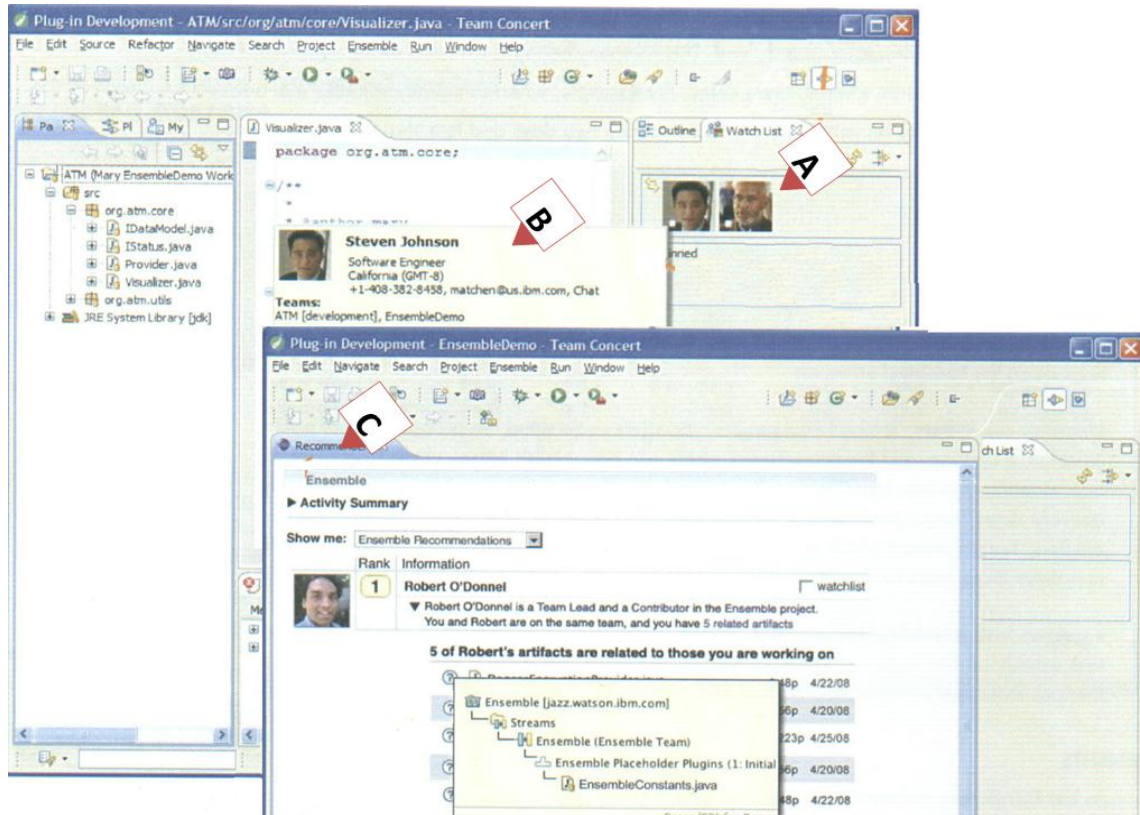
Plug-in Development - ATM/src/org/atm/core/Visualizer.java - Team Concert

File Edit Source Refactor Navigate Search Project Ensemble Run Window Help

Pa Pl My

ATM (Mary EnsembleDemo Work
src
org.atm.core
IDataModel.java
IStatus.java
Provider.java
Visualizer.java
org.atm.utils
JRE System Library [jdk]

Visualizer.java

package org.atm.core;

/**
*
* @author mary

Outline Watch List

A

B

Steven Johnson
Software Engineer
California (GMT-8)
+1-408-382-8438, matchen@us.ibm.com, Chat
Teams:
ATM [development], EnsembleDemo

nned

Plug-in Development - EnsembleDemo - Team Concert

File Edit Navigate Search Project Ensemble Run Window Help

C

Recomme

ch List

Ensemble

▶ Activity Summary

Show me: Ensemble Recommendations

| | Rank | Information |
|---|---|---|
| | 1 | Robert O'Donnel |

watchlist

▼ Robert O'Donnel is a Team Lead and a Contributor in the Ensemble project. You and Robert are on the same team, and you have 5 related artifacts

5 of Robert's artifacts are related to those you are working on

Ensemble [jazz.watson.ibm.com]
Streams
Ensemble (Ensemble Team)
Ensemble Placeholder Plugins (1: Initial
EnsembleConstants.java

48p 4/22/08
56p 4/20/08
23p 4/25/08
56p 4/20/08
48p 4/22/08

Me